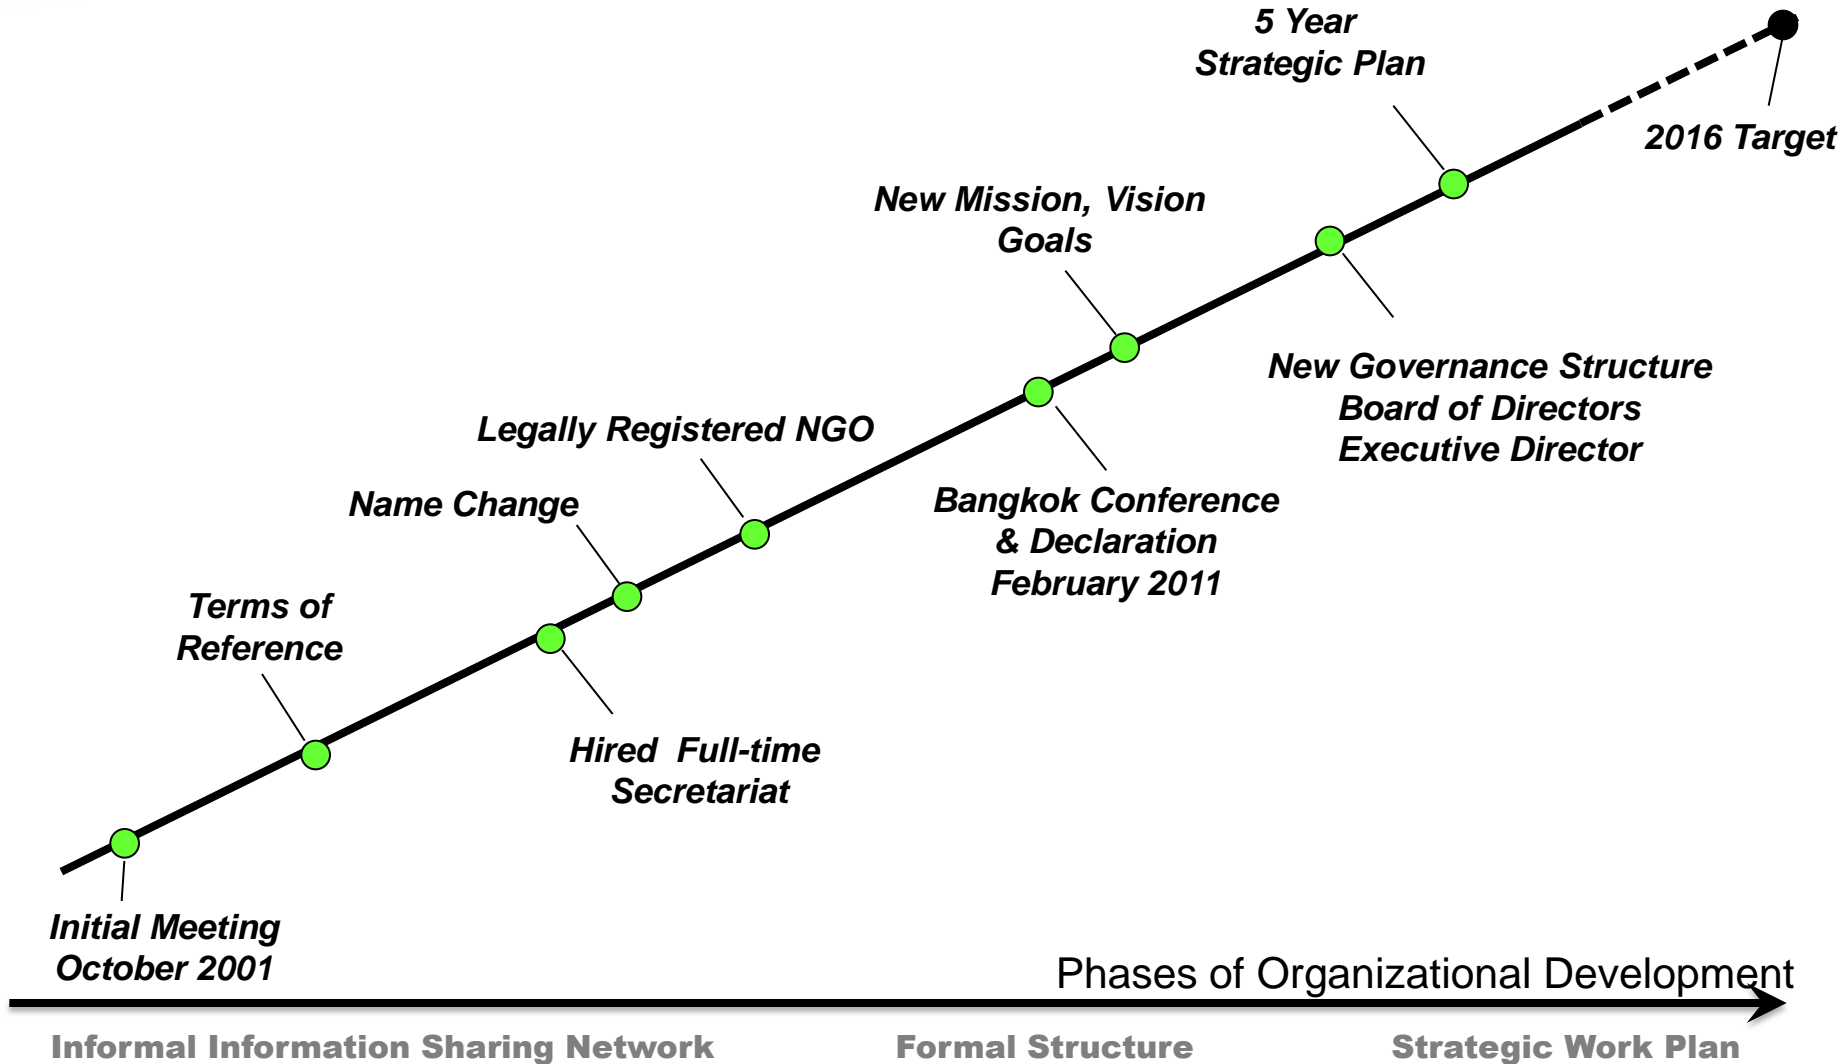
5 Year
Strategic Plan

2016 Target

New Mission, Vision
Goals

New Governance Structure
Board of Directors
Executive Director

Legally Registered NGO

Name Change

Bangkok Conference
& Declaration
February 2011

Terms of
Reference

Hired Full-time
Secretariat

Initial Meeting
October 2001

Phases of Organizational Development

Informal Information Sharing Network

Formal Structure

Strategic Work Plan